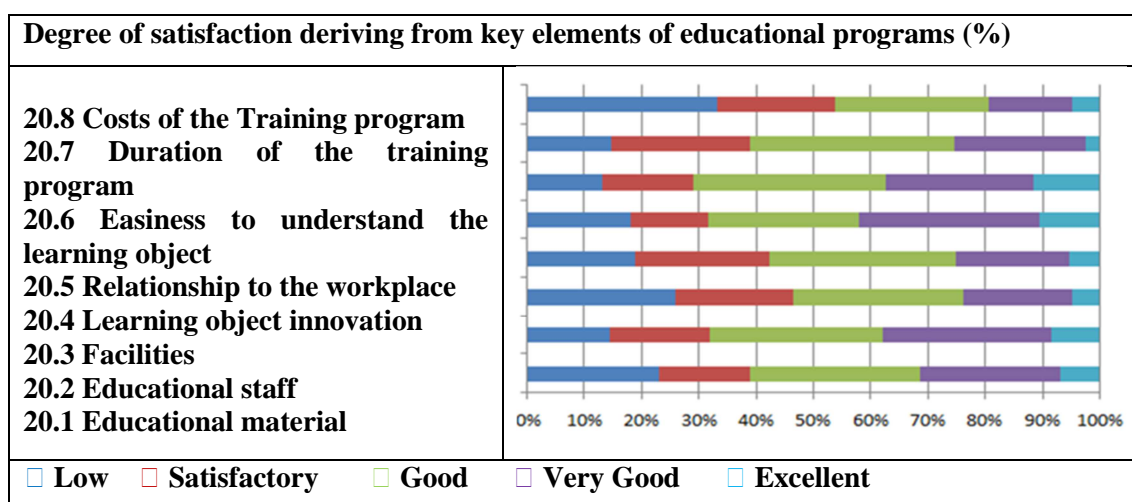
Degree of satisfaction deriving from key elements of educational programs (%)

20.8 Costs of the Training program
20.7 Duration of the training program
20.6 Easiness to understand the learning object
20.5 Relationship to the workplace
20.4 Learning object innovation
20.3 Facilities
20.2 Educational staff
20.1 Educational material

0% 10% 20% 30% 40% 50% 60% 70% 80% 90% 100%

□ Low □ Satisfactory □ Good □ Very Good □ Excellent